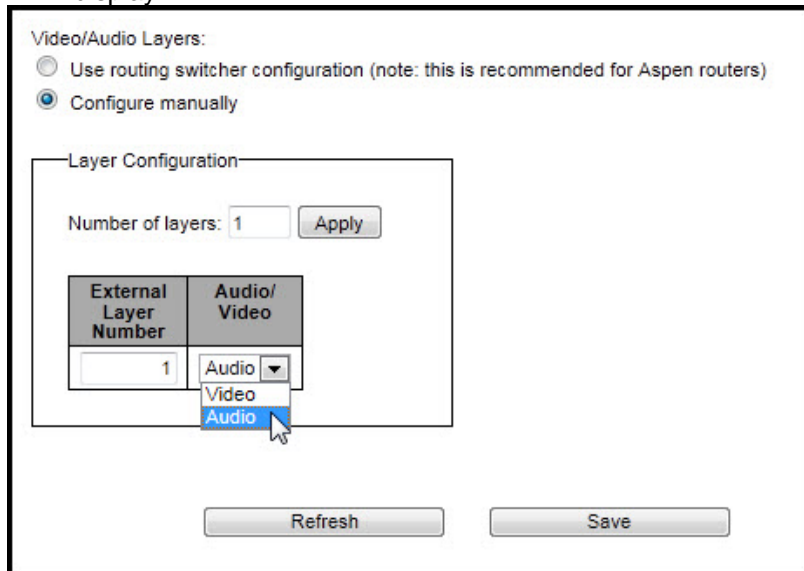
Video/Audio Layers:

Use routing switcher configuration (note: this is recommended for Aspen routers)

Configure manually

Layer Configuration

Number of layers: 1 Apply

| External Layer Number | Audio/ Video |
|---|---|
| 1 | Audio |

Video
Audio

Refresh Save